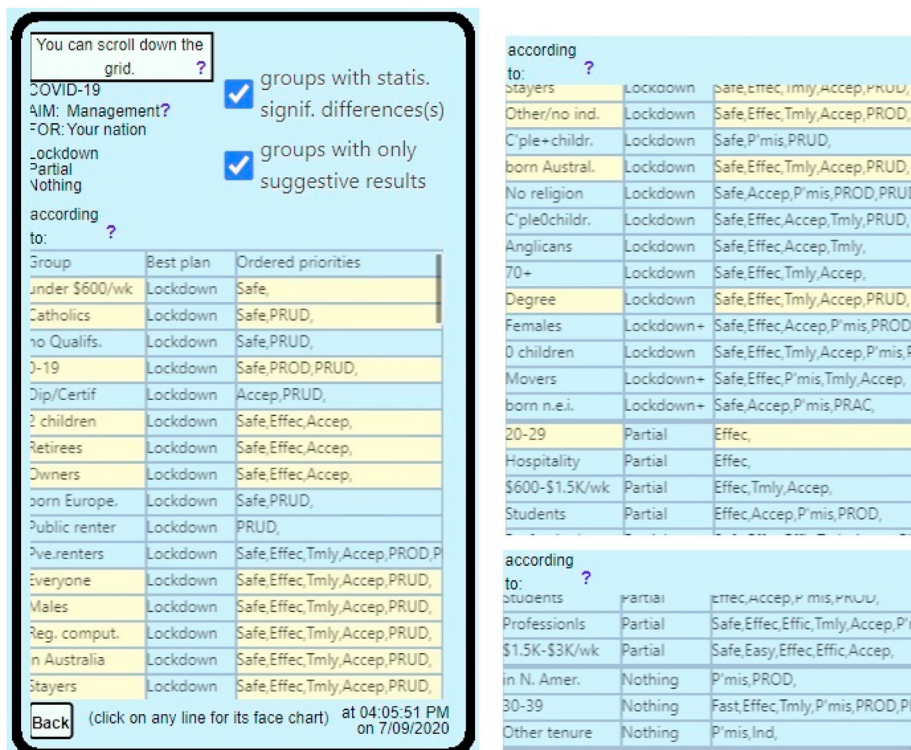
You can scroll down the grid. ?

COVID-19
AIM: Management?
FOR: Your nation

groups with statis. signif. differences(s)

groups with only suggestive results

Lockdown
Partial
Nothing

according to: ?

| Group | Best plan | Ordered priorities |
|---|---|---|
| under \$600/wk | Lockdown | Safe, |
| Catholics | Lockdown | Safe,PRUD, |
| no Qualifs. | Lockdown | Safe,PRUD, |
| 0-19 | Lockdown | Safe,PROD,PRUD, |
| Dip/Certif | Lockdown | Accep,PRUD, |
| 2 children | Lockdown | Safe,Effec,Accep, |
| Retirees | Lockdown | Safe,Effec,Accep, |
| Owners | Lockdown | Safe,Effec,Accep, |
| born Europe. | Lockdown | Safe,PRUD, |
| Public renter | Lockdown | PRUD, |
| Pve.renters | Lockdown | Safe,Effec,Tmly,Accep,PROD,P |
| Everyone | Lockdown | Safe,Effec,Tmly,Accep,PRUD, |
| Males | Lockdown | Safe,Effec,Tmly,Accep,PRUD, |
| Reg. comput. | Lockdown | Safe,Effec,Tmly,Accep,PRUD, |
| in Australia | Lockdown | Safe,Effec,Tmly,Accep,PRUD, |
| Stayers | Lockdown | Safe,Effec,Tmly,Accep,PRUD, |

Back (click on any line for its face chart) at 04:05:51 PM on 7/09/2020

according to: ?

| | | |
|---|---|---|
| Stayers | Lockdown | Safe,Effec,Tmly,Accep,PRUD, |
| Other/no ind. | Lockdown | Safe,Effec,Tmly,Accep,PROD, |
| C'ple+childr. | Lockdown | Safe,P'mis,PRUD, |
| born Austral. | Lockdown | Safe,Effec,Tmly,Accep,PRUD, |
| No religion | Lockdown | Safe,Accep,P'mis,PROD,PRU |
| C'ple0childr. | Lockdown | Safe,Effec,Accep,Tmly,PRUD, |
| Anglicans | Lockdown | Safe,Effec,Accep,Tmly, |
| 70+ | Lockdown | Safe,Effec,Tmly,Accep, |
| Degree | Lockdown | Safe,Effec,Tmly,Accep,PRUD, |
| Females | Lockdown+ | Safe,Effec,Accep,P'mis,PROD |
| 0 children | Lockdown | Safe,Effec,Tmly,Accep,P'mis,P |
| Movers | Lockdown+ | Safe,Effec,P'mis,Tmly,Accep, |
| born n.e.i. | Lockdown+ | Safe,Accep,P'mis,PRAC, |
| 20-29 | Partial | Effec, |
| Hospitality | Partial | Effec, |
| \$600-\$1.5K/wk | Partial | Effec,Tmly,Accep, |
| Students | Partial | Effec,Accep,P'mis,PROD, |

according to: ?

| | | |
|---|---|---|
| Students | Partial | Effec,Accep,P'mis,PROD, |
| Professionls | Partial | Safe,Effec,Effic,Tmly,Accep,P' |
| \$1.5K-\$3K/wk | Partial | Safe,Easy,Effec,Effic,Accep, |
| in N. Amer. | Nothing | P'mis,PROD, |
| 30-39 | Nothing | Fast,Effec,Tmly,P'mis,PROD,P |
| Other tenure | Nothing | P'mis,Ind, |